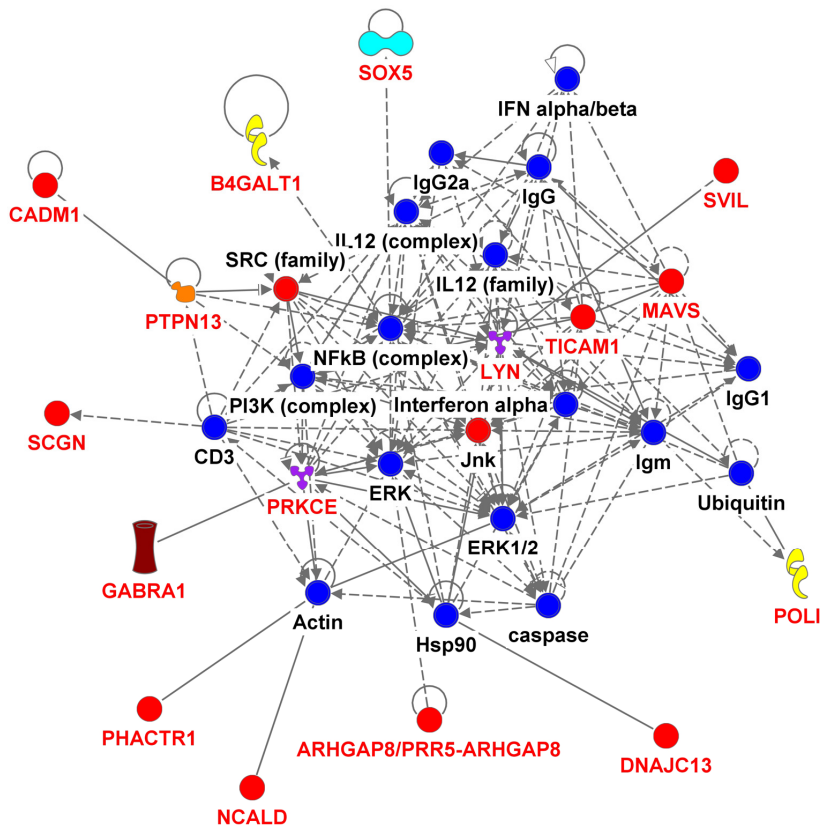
SOX5

IFN alpha/beta

B4GALT1

IgG2a

IgG

CADM1

SVIL

IL12 (complex)

SRC (family)

IL12 (family)

PTPN13

MAVS

TICAM1

NFkB (complex)

LYN

IgG1

PI3K (complex)

Interferon alpha

SCGN

CD3

Jnk

Igm

ERK

PRKCE

Ubiquitin

ERK1/2

GABRA1

POLI

Actin

caspase

Hsp90

PHACTR1

ARHGAP8/PRR5-ARHGAP8

DNAJC13

NCALD